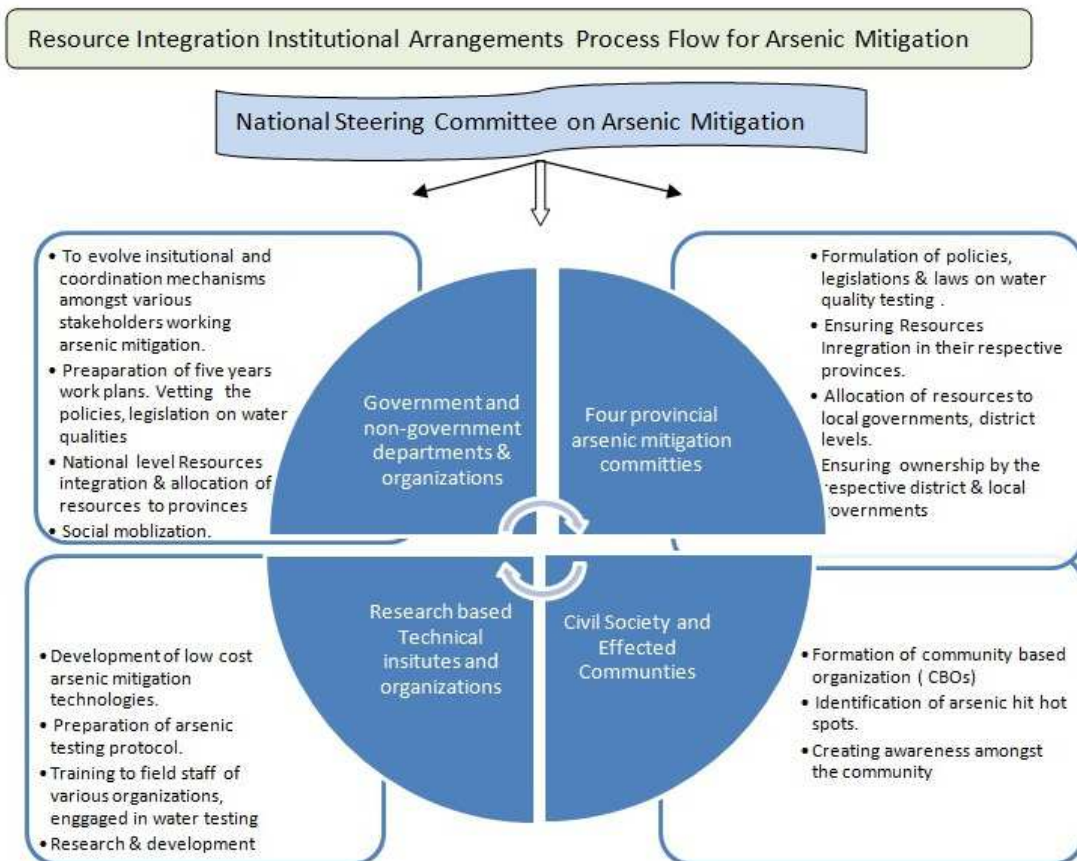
Resource Integration Institutional Arrangements Process Flow for Arsenic Mitigation

National Steering Committee on Arsenic Mitigation

• To evolve insitutional and coordination mechanisms amongst various stakeholders working arsenic mitigation.
• Preaparation of five years work plans. Vetting the policies, legislation on water qualities
• National level Resources integration & allocation of resources to provinces
• Social moblization.

Government and non-government departments & organizations

Four provincial arsenic mitigation committies

• Formulation of policies, legislations & laws on water quality testing .
• Ensuring Resources Inregration in their respective provinces.
• Allocation of resources to local governments, district levels.
Ensuring ownership by the respective district & local governments

Research based Technical insitutes and organizations

Civil Society and Effected Communties

• Development of low cost arsenic mitigation technologies.
• Preparation of arsenic testing protocol.
• Training to field staff of various organizations, enggaged in water testing
• Research & development

• Formation of community based organization ( CBOs)
• Identification of arsenic hit hot spots.
• Creating awareness amongst the community